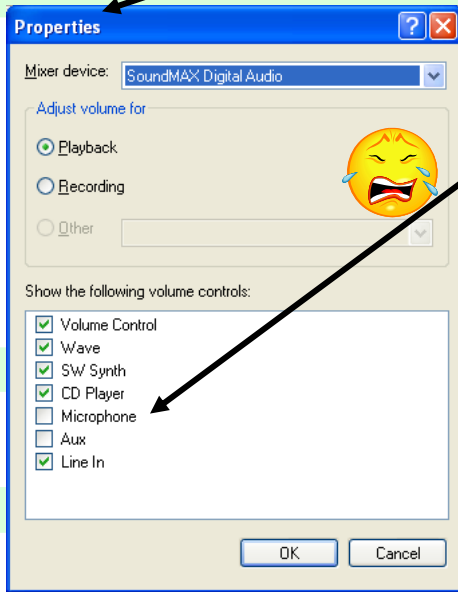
Properties

Mixer device: SoundMAX Digital Audio

Adjust volume for

Playback

Recording

Other

Show the following volume controls:

Volume Control
Wave
SW Synth
CD Player
Microphone
Aux
Line In

OK
Cancel